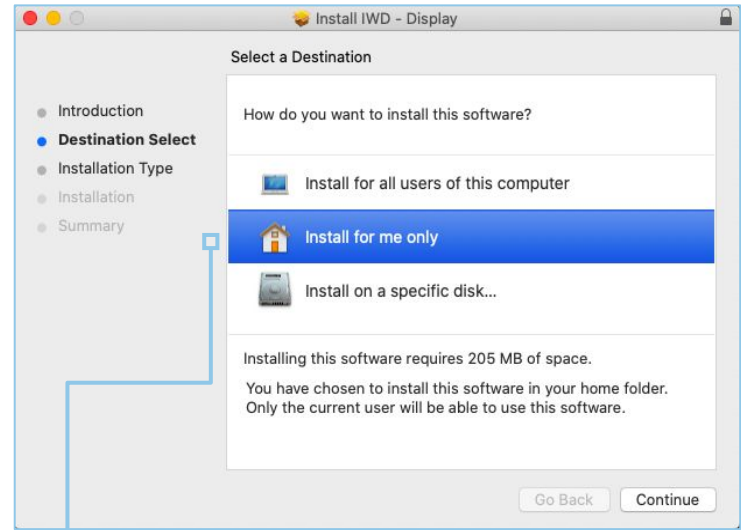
Install IWD - Display

Select a Destination

Introduction
Destination Select
Installation Type
Installation
Summary

How do you want to install this software?

Install for all users of this computer

Install for me only

Install on a specific disk...

Installing this software requires 205 MB of space.

You have chosen to install this software in your home folder. Only the current user will be able to use this software.

Go Back

Continue